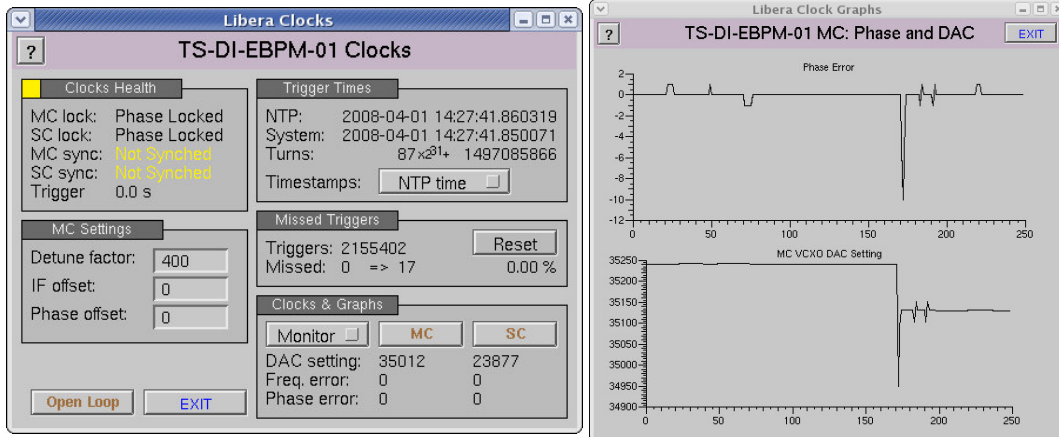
Libera Clocks

?

TS-DI-EBPM-01 Clocks

Clocks Health

MC lock: Phase Locked
SC lock: Phase Locked
MC sync: Not Synched
SC sync: Not Synched
Trigger 0.0 s

MC Settings

Detune factor: 400
IF offset: 0
Phase offset: 0

Open Loop
EXIT

Trigger Times

NTP: 2008-04-01 14:27:41.860319
System: 2008-04-01 14:27:41.850071
Turns: $87\times2^{31}+$ 1497085866

Timestamps: NTP time

Missed Triggers

Triggers: 2155402
Missed: 0 => 17
Reset
0.00 %

Clocks & Graphs

Monitor
MC
SC

DAC setting: 35012 23877
Freq. error: 0 0
Phase error: 0 0

Libera Clock Graphs

?

TS-DI-EBPM-01 MC: Phase and DAC

EXIT

Phase Error

2
0
-2
-4
-6
-8
-10
-12
0 50 100 150 200 250

MC VCXO DAC Setting

35250
35200
35150
35100
35050
35000
34950
34900
0 50 100 150 200 250